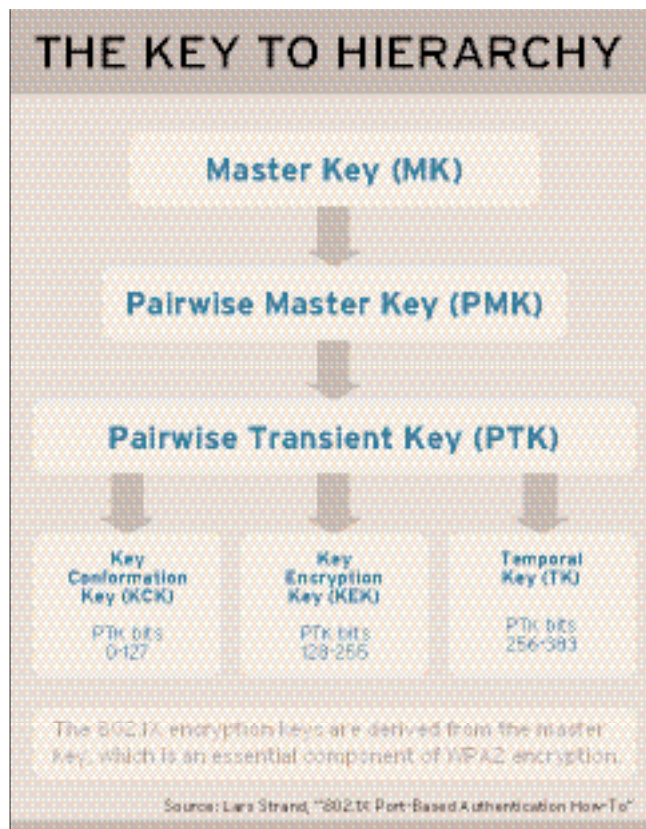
THE KEY TO HIERARCHY

Master Key (MK)

Pairwise Master Key (PMK)

Pairwise Transient Key (PTK)

Key Conformation Key (KCK)

PTK bits 0-127

Key Encryption Key (KEK)

PTK bits 128-255

Temporal Key (TK)

PTK bits 256-383

The 802.1X encryption keys are derived from the master key, which is an essential component of WPA2 encryption.

Source: Lars Strand, "802.1X Port-Based Authentication How-To"